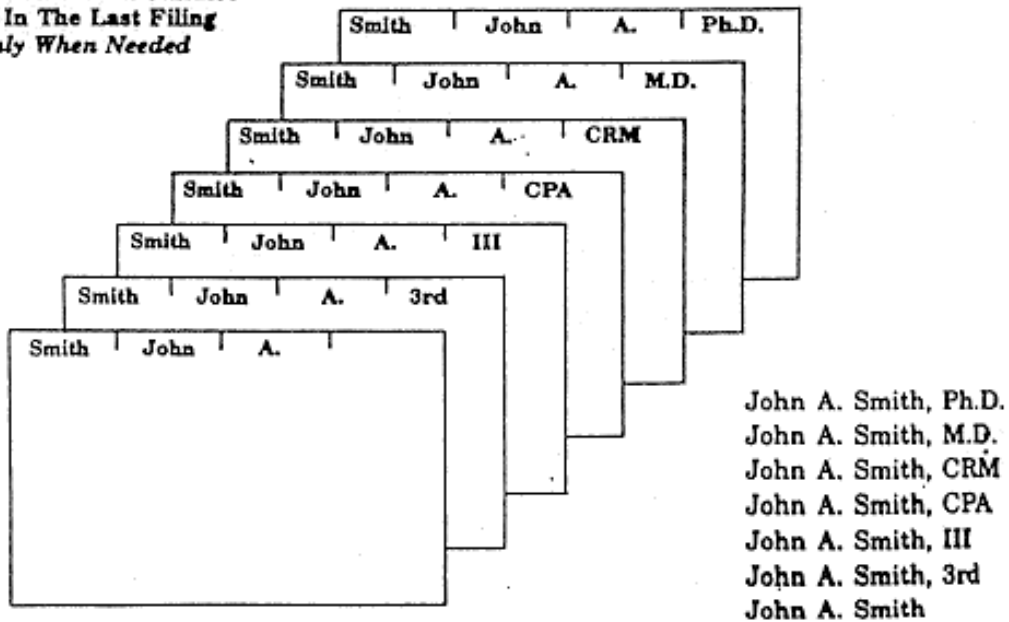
In The Last Filing
ly When Needed

Smith | John | A. | Ph.D.

Smith | John | A. | M.D.

Smith | John | A. | CRM

Smith | John | A. | CPA

Smith | John | A. | III

Smith | John | A. | 3rd

Smith | John | A. |

John A. Smith, Ph.D.
John A. Smith, M.D.
John A. Smith, CRM
John A. Smith, CPA
John A. Smith, III
John A. Smith, 3rd
John A. Smith